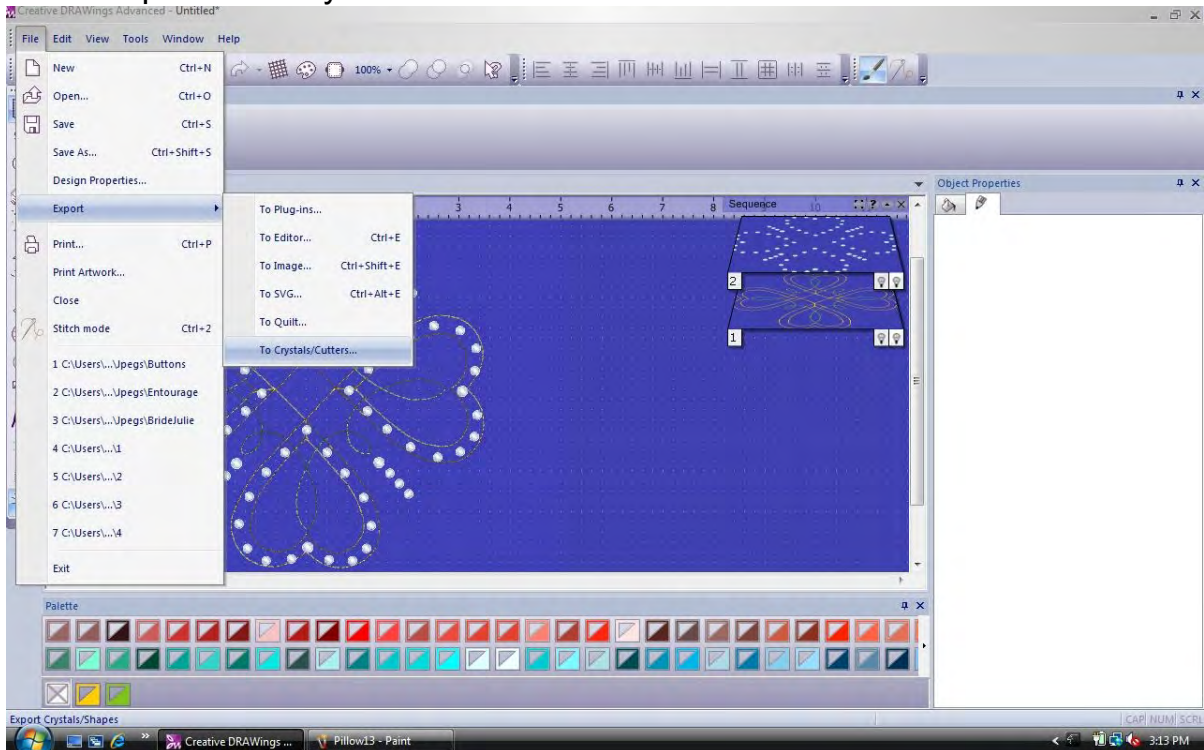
Creative DRAWings Advanced - Untitled*

File Edit View Tools Window Help

100%

New Ctrl+N
Open... Ctrl+O
Save Ctrl+S
Save As... Ctrl+Shift+S
Design Properties...
Export
Print... Ctrl+P
Print Artwork...
Close
Stitch mode Ctrl+2
1 C:\Users\...\pegs\Buttons
2 C:\Users\...\pegs\Entourage
3 C:\Users\...\pegs\BrideJulie
4 C:\Users\...\1
5 C:\Users\...\2
6 C:\Users\...\3
7 C:\Users\...\4
Exit

To Plug-ins...
To Editor... Ctrl+E
To Image... Ctrl+Shift+E
To SVG... Ctrl+Alt+E
To Quilt...
To Crystals/Cutters...

3 4 5 6 7 8 Sequence 10

2
1

Object Properties

Palette

Export Crystals/Shapes

CAP NUM SCRL

Creative DRAWings ...
Pillow13 - Paint

3:13 PM